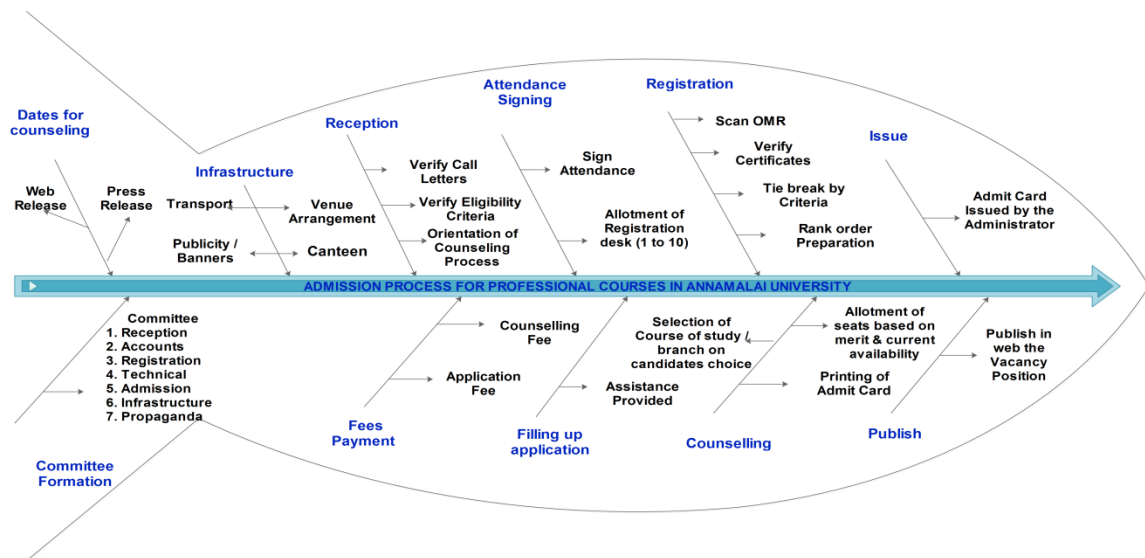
Dates for counseling

Web Release

Press Release

Infrastructure

Transport

Venue Arrangement

Publicity / Banners

Canteen

Reception

Verify Call Letters

Verify Eligibility Criteria

Orientation of Counseling Process

Attendance Signing

Sign Attendance

Allotment of Registration desk (1 to 10)

Registration

Scan OMR

Verify Certificates

Tie break by Criteria

Rank order Preparation

Issue

Admit Card Issued by the Administrator

ADMISSION PROCESS FOR PROFESSIONAL COURSES IN ANNAMALAI UNIVERSITY

Committee
1. Reception
2. Accounts
3. Registration
4. Technical
5. Admission
6. Infrastructure
7. Propaganda

Committee Formation

Counselling Fee

Application Fee

Fees Payment

Selection of Course of study / branch on candidates choice

Assistance Provided

Filling up application

Allotment of seats based on merit & current availability

Printing of Admit Card

Counselling

Publish in web the Vacancy Position

Publish